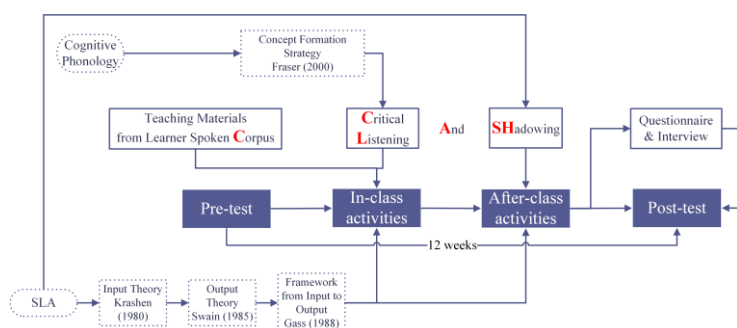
Cognitive Phonology

Concept Formation Strategy Fraser (2000)

Teaching Materials from Learner Spoken Corpus

Critical Listening

And

SHadowing

Questionnaire & Interview

Pre-test

In-class activities

After-class activities

Post-test

12 weeks

SLA

Input Theory Krashen (1980)

Output Theory Swain (1985)

Framework from Input to Output Gass (1988)